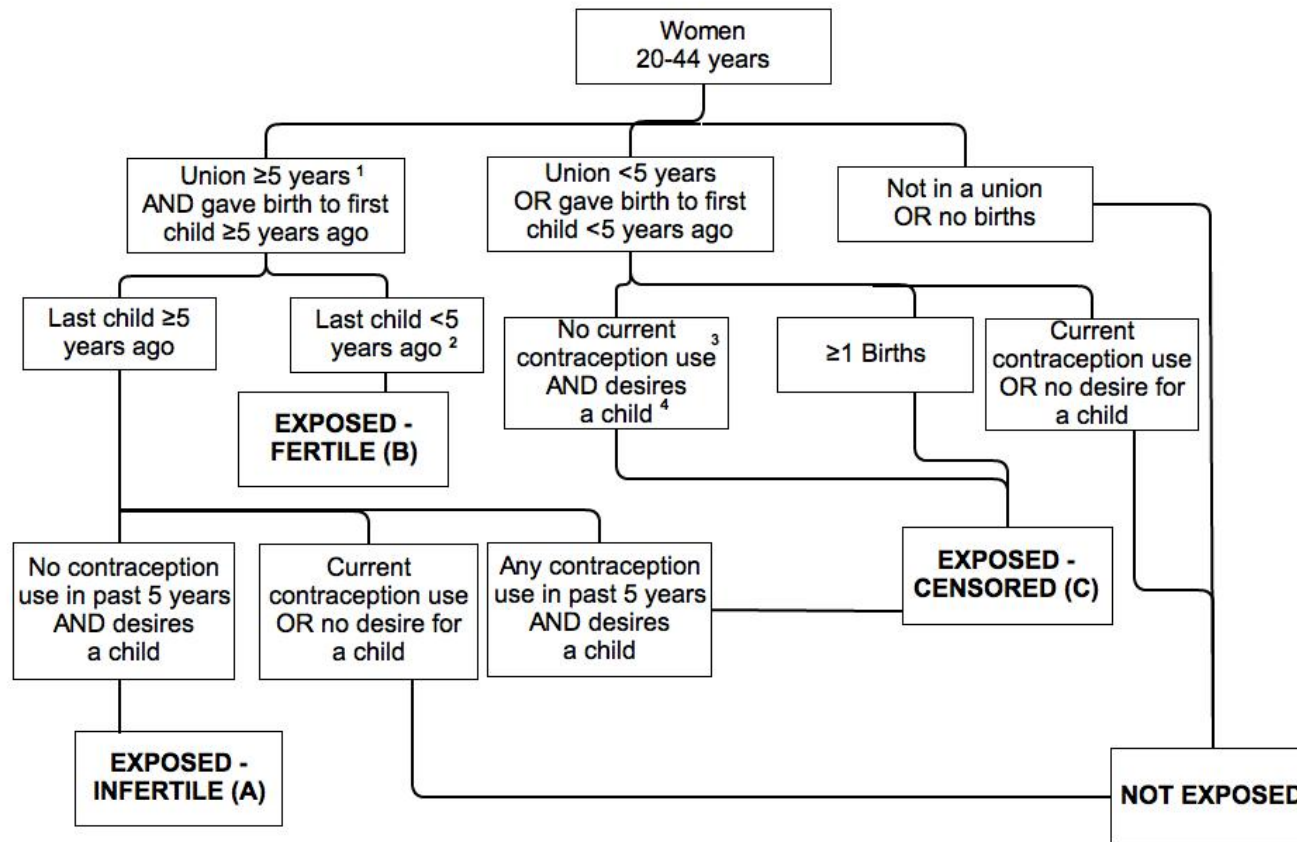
Women
20-44 years

Union ≥5 years $^1$ AND gave birth to first child ≥5 years ago

Union <5 years OR gave birth to first child <5 years ago

Not in a union OR no births

Last child ≥5 years ago

Last child <5 years ago $^2$

EXPOSED - FERTILE (B)

No current contraception use $^3$ AND desires a child $^4$

≥1 Births

Current contraception use OR no desire for a child

No contraception use in past 5 years AND desires a child

Current contraception use OR no desire for a child

Any contraception use in past 5 years AND desires a child

EXPOSED - CENSORED (C)

EXPOSED - INFERTILE (A)

NOT EXPOSED